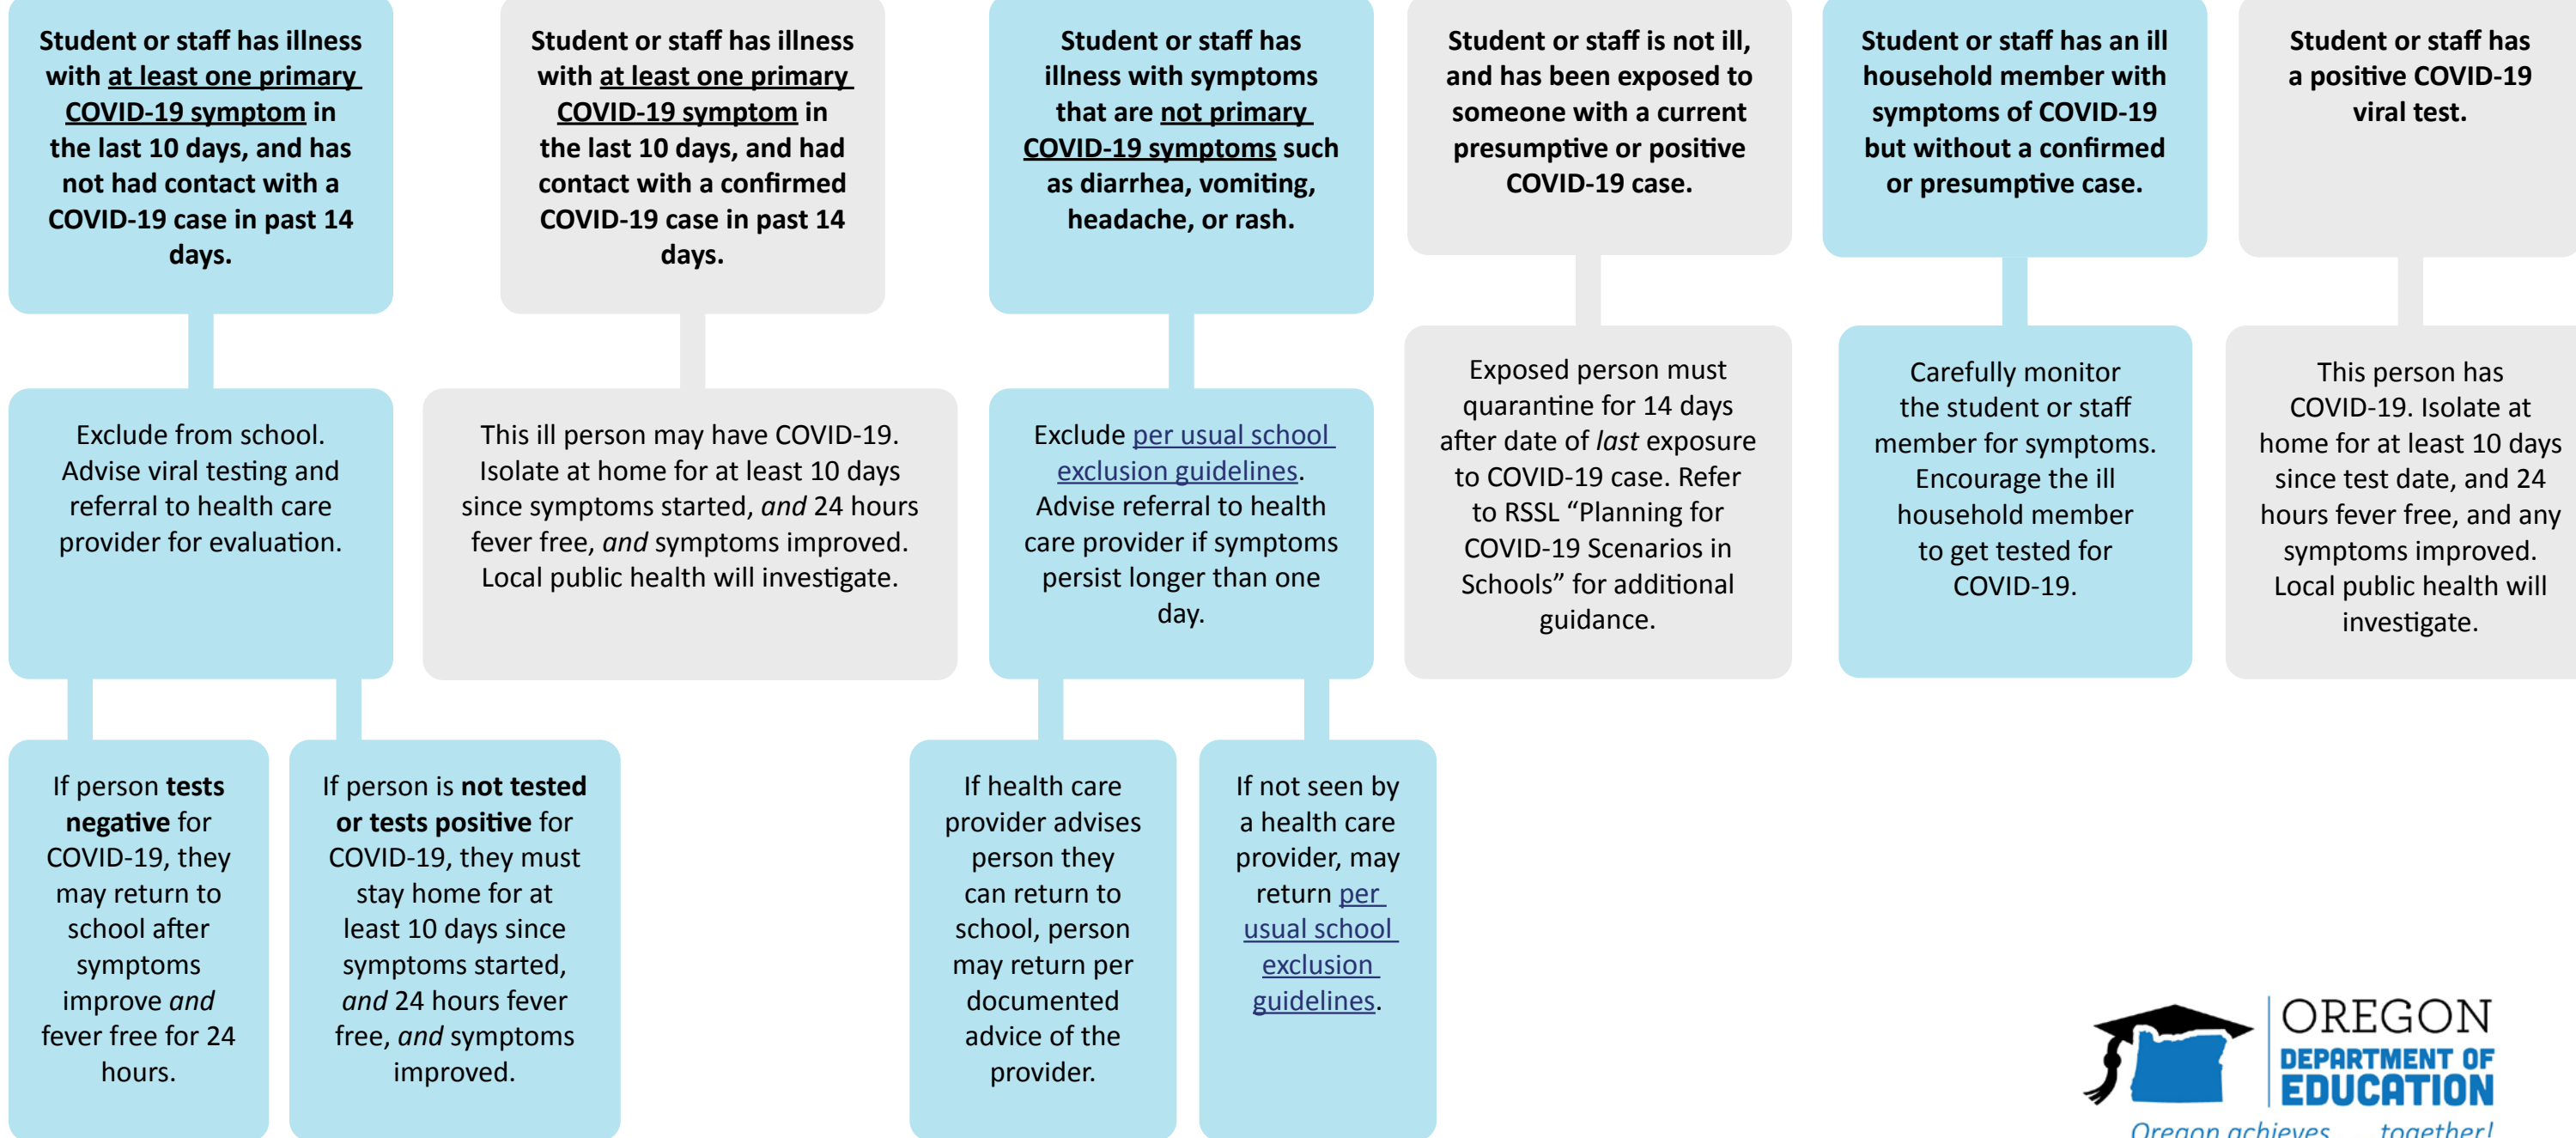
Student or staff has illness with at least one primary COVID-19 symptom in the last 10 days, and has not had contact with a COVID-19 case in past 14 days.

Exclude from school. Advise viral testing and referral to health care provider for evaluation.

If person tests negative for COVID-19, they may return to school after symptoms improve and fever free for 24 hours.

If person is not tested or tests positive for COVID-19, they must stay home for at least 10 days since symptoms started, and 24 hours fever free, and symptoms improved.

Student or staff has illness with at least one primary COVID-19 symptom in the last 10 days, and had contact with a confirmed COVID-19 case in past 14 days.

This ill person may have COVID-19. Isolate at home for at least 10 days since symptoms started, and 24 hours fever free, and symptoms improved. Local public health will investigate.

Student or staff has illness with symptoms that are not primary COVID-19 symptoms such as diarrhea, vomiting, headache, or rash.

Exclude per usual school exclusion guidelines. Advise referral to health care provider if symptoms persist longer than one day.

If health care provider advises person they can return to school, person may return per documented advice of the provider.

If not seen by a health care provider, may return per usual school exclusion guidelines.

Student or staff is not ill, and has been exposed to someone with a current presumptive or positive COVID-19 case.

Exposed person must quarantine for 14 days after date of last exposure to COVID-19 case. Refer to RSSL "Planning for COVID-19 Scenarios in Schools" for additional guidance.

Student or staff has an ill household member with symptoms of COVID-19 but without a confirmed or presumptive case.

Carefully monitor the student or staff member for symptoms. Encourage the ill household member to get tested for COVID-19.

Student or staff has a positive COVID-19 viral test.

This person has COVID-19. Isolate at home for at least 10 days since test date, and 24 hours fever free, and any symptoms improved. Local public health will investigate.

OREGON DEPARTMENT OF EDUCATION
Oregon achieves . . . together!